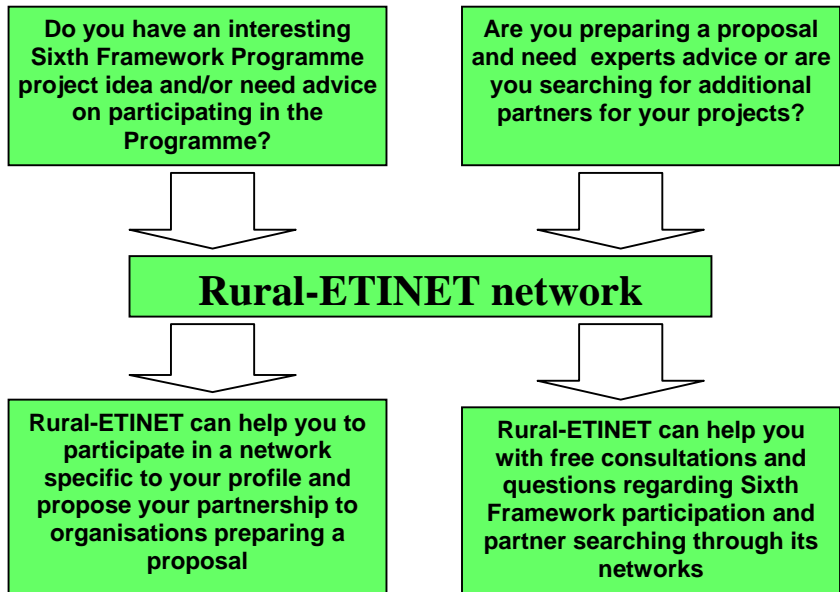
Do you have an interesting Sixth Framework Programme project idea and/or need advice on participating in the Programme?

Are you preparing a proposal and need experts advice or are you searching for additional partners for your projects?

Rural-ETINET network

Rural-ETINET can help you to participate in a network specific to your profile and propose your partnership to organisations preparing a proposal

Rural-ETINET can help you with free consultations and questions regarding Sixth Framework participation and partner searching through its networks